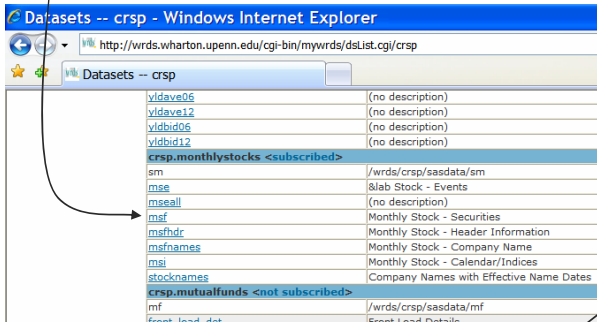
Datasets -- crsp - Windows Internet Explorer

http://wrds.wharton.upenn.edu/cgi-bin/mywrds/dsList.cgi/crsp

Datasets -- crsp

| | |
|---|---|
| yldave06 | (no description) |
| yldave12 | (no description) |
| yldbid06 | (no description) |
| yldbid12 | (no description) |
| crsp.monthlystocks <subscribed> | |
| sm | /wrds/crsp/sasdata/sm |
| mse | &lab Stock - Events |
| mseall | (no description) |
| msf | Monthly Stock - Securities |
| msfhdr | Monthly Stock - Header Information |
| msfnames | Monthly Stock - Company Name |
| msi | Monthly Stock - Calendar/Indices |
| stocknames | Company Names with Effective Name Dates |
| crsp.mutualfunds <not subscribed> | |
| mf | /wrds/crsp/sasdata/mf |
| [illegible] | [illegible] |